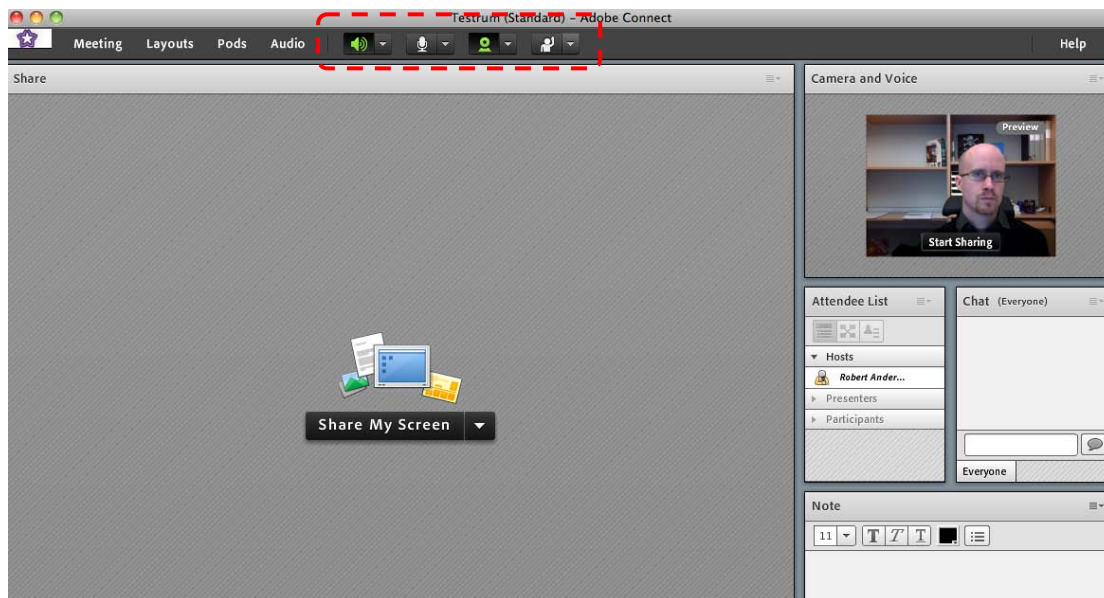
Testrum (Standard) - Adobe Connect

Meeting Layouts Pods Audio

Help

Share

Share My Screen

Camera and Voice

Preview

Start Sharing

Attendee List

Hosts

Robert Ander...

Presenters

Participants

Chat (Everyone)

Everyone

Note

11

T T T